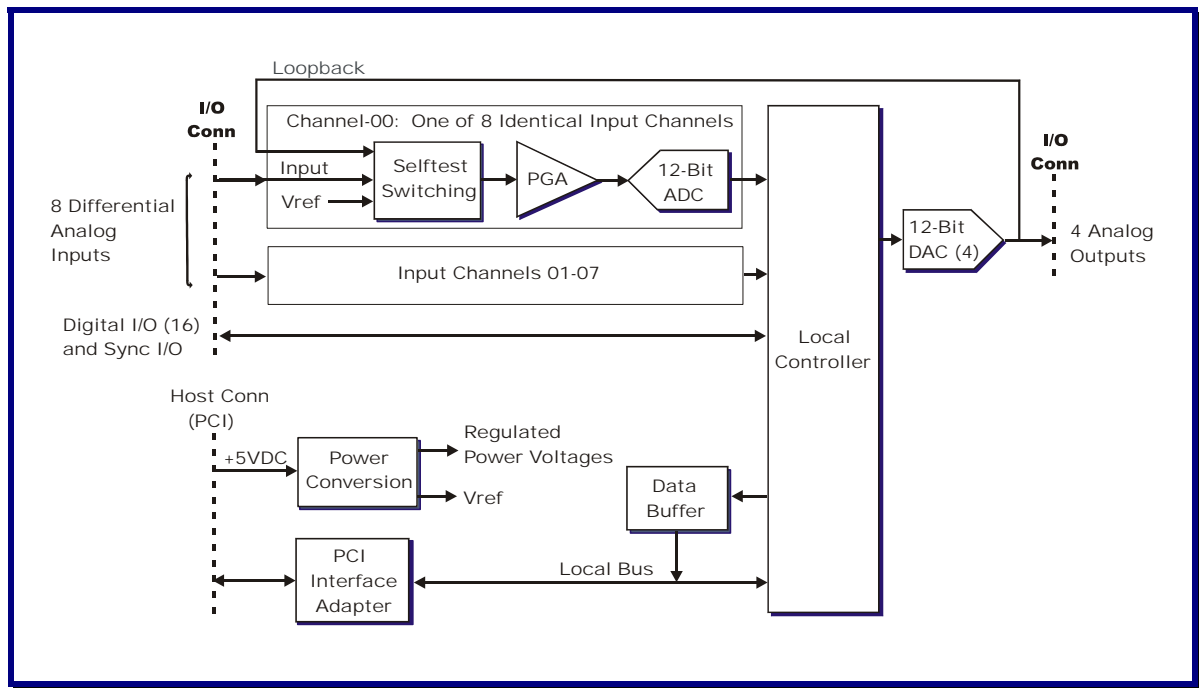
Loopback

I/O Conn

Channel-00: One of 8 Identical Input Channels

Input

Vref

Selftest Switching

PGA

12-Bit ADC

8 Differential Analog Inputs

Input Channels 01-07

Digital I/O (16) and Sync I/O

Local Controller

12-Bit DAC (4)

I/O Conn

4 Analog Outputs

Host Conn (PCI)

+5VDC

Power Conversion

Regulated Power Voltages

Vref

Data Buffer

PCI Interface Adapter

Local Bus